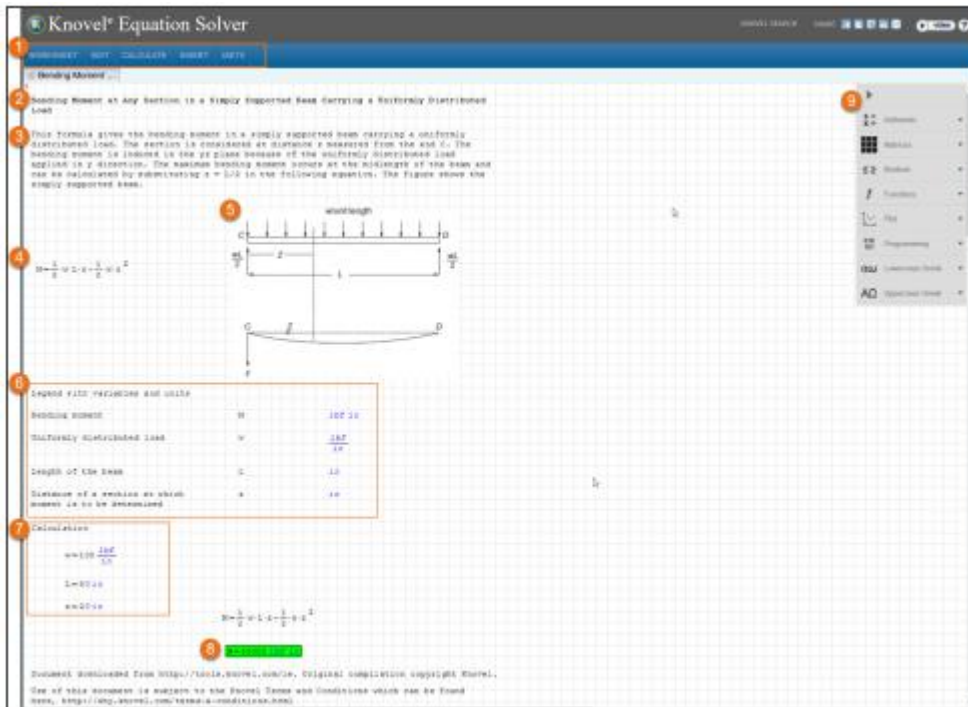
Knovel® Equation Solver

1

WORKSHEET EDIT CALCULATE INSERT UNITS

Bending Moment ...

2

Bending Moment at Any Section in a Simply Supported Beam Carrying a Uniformly Distributed Load

3

This formula gives the bending moment in a simply supported beam carrying a uniformly distributed load. The section is considered at distance x measured from the end C. The bending moment is induced in the yz plane because of the uniformly distributed load applied in y direction. The maximum bending moment occurs at the midlength of the beam and can be calculated by substituting x = L/2 in the following equation. The figure shows the simply supported beam.

4

$M=\frac{1}{2}\cdot w\cdot L\cdot x-\frac{1}{2}\cdot w\cdot x^2$

5

w/unit length

C

D

$\frac{wL}{2}$

$x$

$\frac{wL}{2}$

L

C

D

F

6

Legend with variables and units

| | | |
|---|---|---|
| Bending moment | M | lbf in |
| Uniformly distributed load | w | $\frac{lbf}{in}$ |
| Length of the beam | L | in |
| Distance of a section at which moment is to be determined | x | in |

7

Calculation

$w=100\frac{lbf}{in}$

$L=80\,in$

$x=20\,in$

$M=\frac{1}{2}\cdot w\cdot L\cdot x-\frac{1}{2}\cdot w\cdot x^2$

8

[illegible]

9

Document downloaded from http://tools.knovel.com/ie. Original compilation copyright Knovel.

Use of this document is subject to the Knovel Terms and Conditions which can be found here, http://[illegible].knovel.com/terms-a-conditions.html